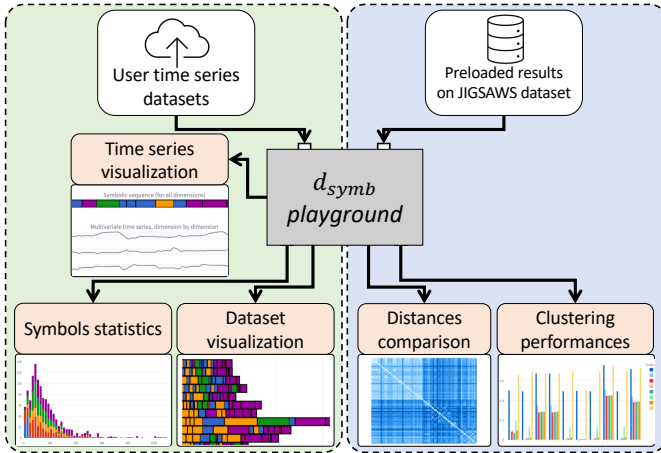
User time series datasets

Preloaded results on JIGSAWS dataset

Time series visualization

Symbolic sequence (for all dimensions)

Multivariate time series, dimension by dimension

$d_{symb}$ playground

Symbols statistics

Dataset visualization

Distances comparison

Clustering performances